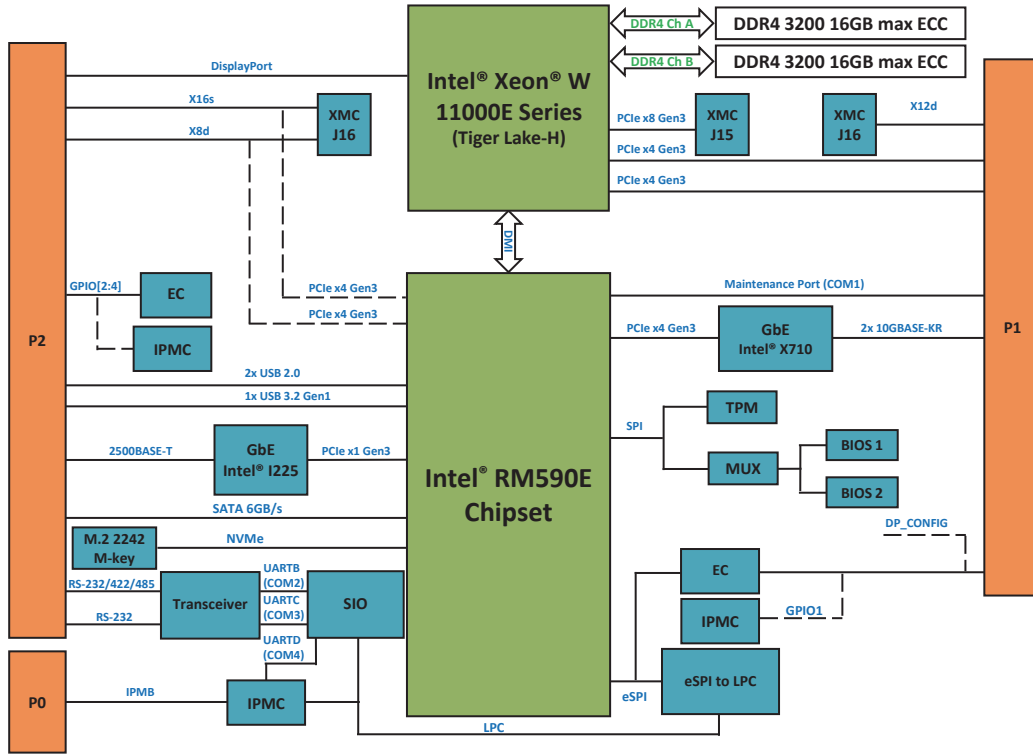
DDR4 Ch A
DDR4 3200 16GB max ECC
DDR4 Ch B
DDR4 3200 16GB max ECC

Intel® Xeon® W 11000E Series (Tiger Lake-H)

DisplayPort
X16s
X8d
XMC J16
PCIe x8 Gen3
XMC J15
XMC J16
X12d
PCIe x4 Gen3
PCIe x4 Gen3

P2
P1
P0

DMI

GPIO[2:4]
EC
IPMC
PCIe x4 Gen3
PCIe x4 Gen3
Maintenance Port (COM1)
PCIe x4 Gen3
GbE Intel® X710
2x 10GBASE-KR
2x USB 2.0
1x USB 3.2 Gen1
SPI
TPM
MUX
BIOS 1
BIOS 2
2500BASE-T
GbE Intel® I225
PCIe x1 Gen3

Intel® RM590E Chipset

SATA 6GB/s
DP_CONFIG
M.2 2242 M-key
NVMe
RS-232/422/485
Transceiver
UARTB (COM2)
UARTC (COM3)
SIO
EC
RS-232
IPMC
GPIO1
UARTD (COM4)
IPMB
IPMC
eSPI
eSPI to LPC
LPC